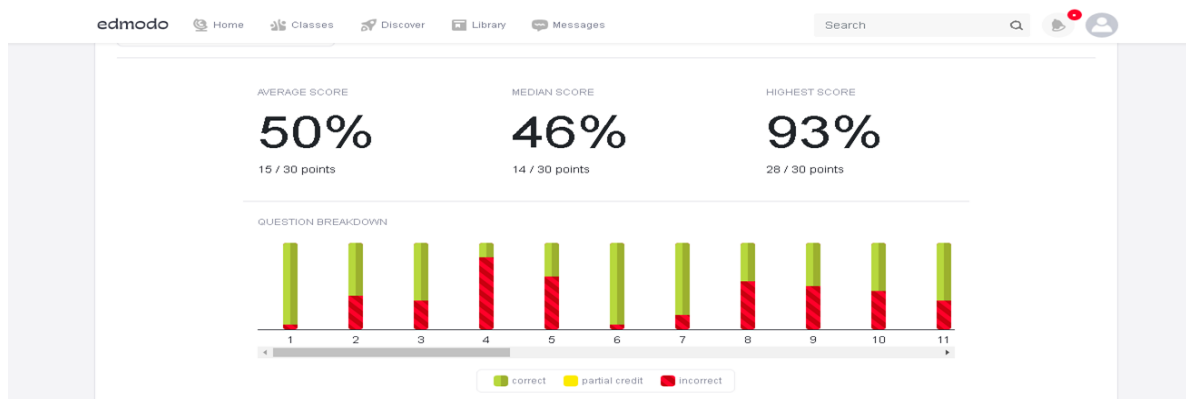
edmodo Home Classes Discover Library Messages

Search

AVERAGE SCORE
50%
15 / 30 points

MEDIAN SCORE
46%
14 / 30 points

HIGHEST SCORE
93%
28 / 30 points

QUESTION BREAKDOWN

1 2 3 4 5 6 7 8 9 10 11

correct partial credit incorrect